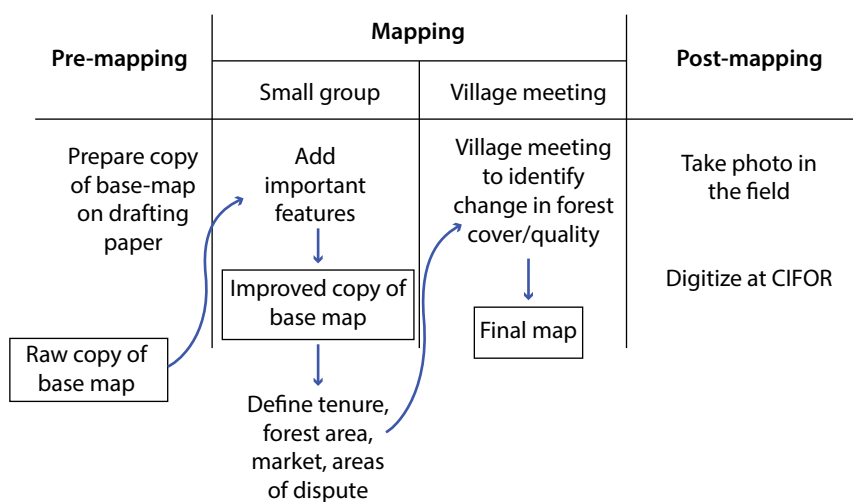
| Pre-mapping | Mapping: Small group | Mapping: Village meeting | Post-mapping |
|---|---|---|---|
| Prepare copy of base-map on drafting paper | Add important features | Village meeting to identify change in forest cover/quality | Take photo in the field |
| | Improved copy of base map | Final map | Digitize at CIFOR |
| Raw copy of base map | Define tenure, forest area, market, areas of dispute | | |